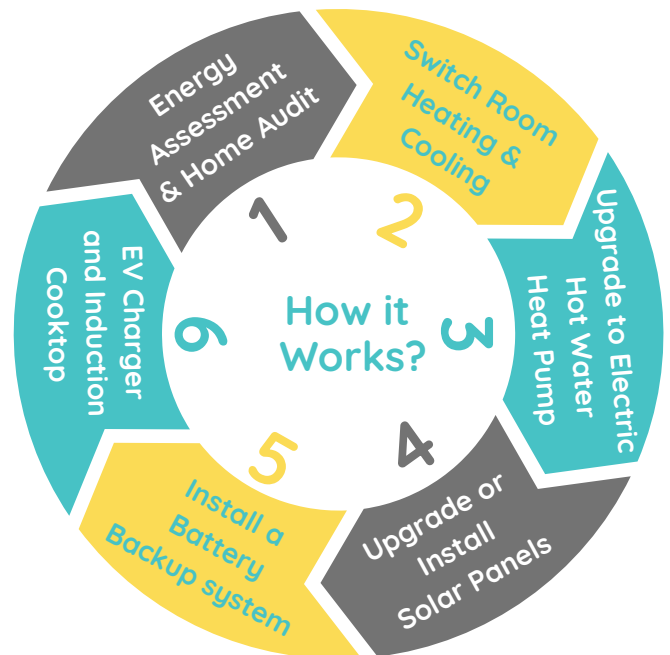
How it Works?

1
Energy Assessment & Home Audit

2
Switch Room Heating & Cooling

3
Upgrade to Electric Hot Water Heat Pump

4
Upgrade or Install Solar Panels

5
Install a Battery Backup system

6
EV Charger and Induction Cooktop